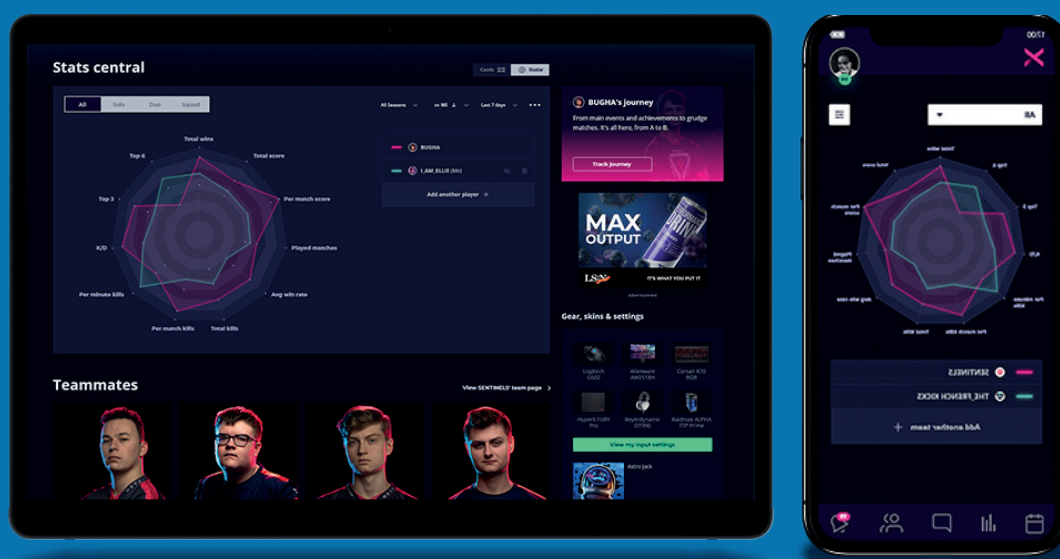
Stats central

Cards Radar

All Solo Duo Squad

All Seasons vs ME Last 7 days •••

Total wins
Total score
Per match score
Played matches
Avg win rate
Total kills
Per match kills
Per minute kills
K/D
Top 3
Top 6

BUGHA
I_AM_ELLIE (Me)
Add another player +

BUGHA's journey
From main events and achievements to grudge matches. It's all here, from A to B.
Track journey

MAX OUTPUT
LS
IT'S WHAT YOU PUT IT

Gear, skins & settings

Logitech G502
Alienware AW2518H
Corsair K70 RGB
HyperX FURY Pro
Beyerdynamic DT990
Radmax ALPHA T1T Prime
View my input settings
Astro Jack

Teammates
View SENTINELS' team page >

17:00

All

Total wins
Total score
Top 6
Top 3
Per match score
K/D
Played matches
Per minute kills
Avg win rate
Per match kills
Total kills
Total kills

SENTINELS
THE FRENCH KICKS
Add another team +